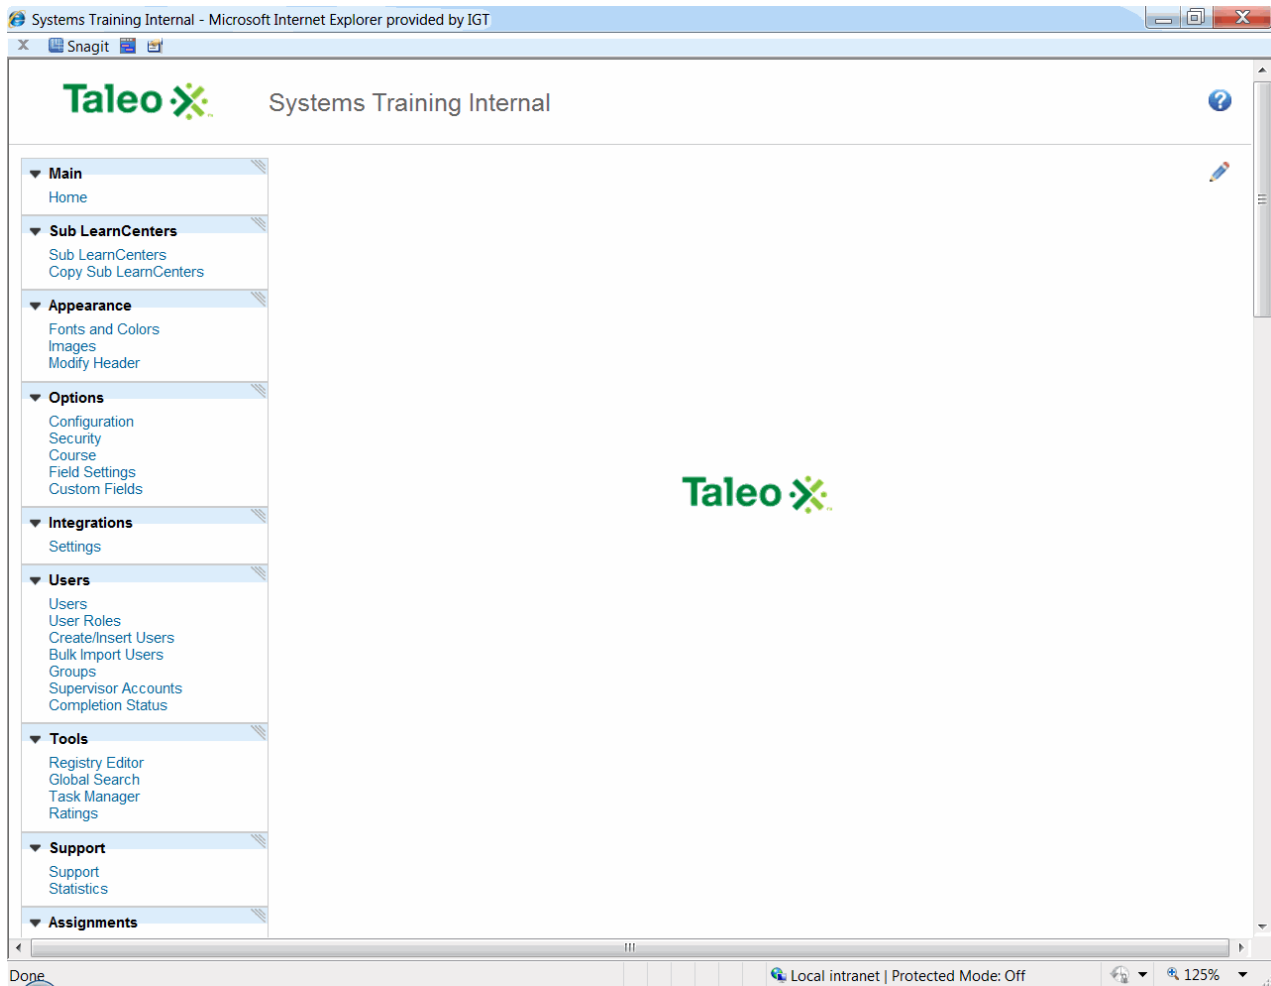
Systems Training Internal - Microsoft Internet Explorer provided by IGT

X Snagit

Taleo

Systems Training Internal

Main
Home

Sub LearnCenters
Sub LearnCenters
Copy Sub LearnCenters

Appearance
Fonts and Colors
Images
Modify Header

Options
Configuration
Security
Course
Field Settings
Custom Fields

Integrations
Settings

Users
Users
User Roles
Create/Insert Users
Bulk Import Users
Groups
Supervisor Accounts
Completion Status

Tools
Registry Editor
Global Search
Task Manager
Ratings

Support
Support
Statistics

Assignments

Taleo

Done

Local intranet | Protected Mode: Off

125%